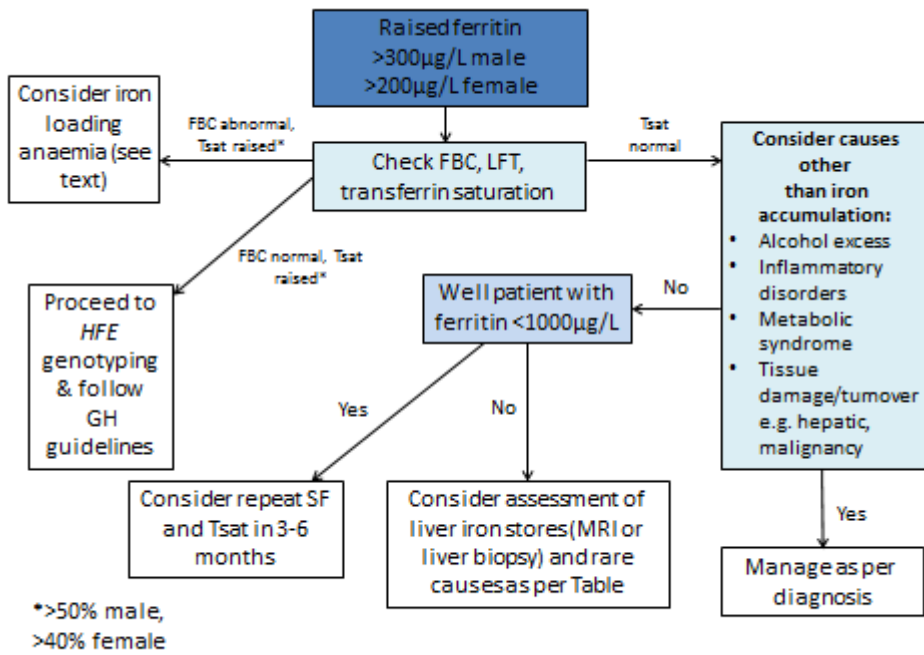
Raised ferritin
>300µg/L male
>200µg/L female

Consider iron loading anaemia (see text)

FBC abnormal, Tsat raised*

Check FBC, LFT, transferrin saturation

Tsat normal

Consider causes other than iron accumulation:
• Alcohol excess
• Inflammatory disorders
• Metabolic syndrome
• Tissue damage/turnover e.g. hepatic, malignancy

FBC normal, Tsat raised*

Proceed to *HFE* genotyping & follow GH guidelines

Well patient with ferritin <1000µg/L

No

Yes

No

Consider repeat SF and Tsat in 3-6 months

Consider assessment of liver iron stores(MRI or liver biopsy) and rare causes as per Table

Yes

Manage as per diagnosis

*>50% male,
>40% female